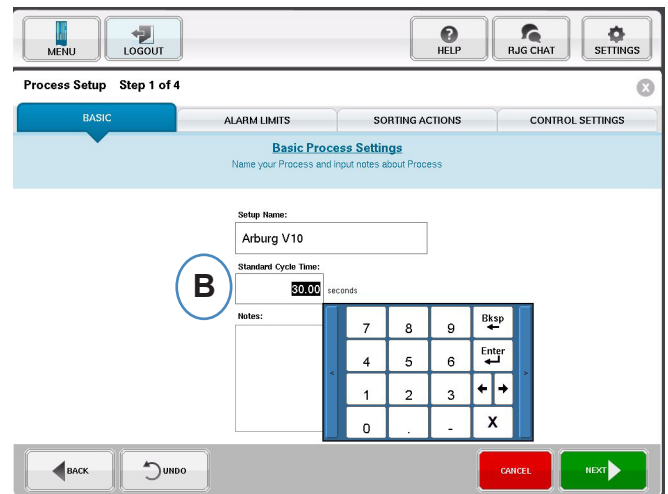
MENU LOGOUT HELP RJG CHAT SETTINGS

Process Setup Step 1 of 4

BASIC | ALARM LIMITS | SORTING ACTIONS | CONTROL SETTINGS

Basic Process Settings
Name your Process and input notes about Process

Setup Name:
Arburg V10

B

Standard Cycle Time:
30.00 seconds

Notes:

7 8 9 Bksp
4 5 6 Enter
1 2 3
0 . - X

BACK UNDO CANCEL NEXT